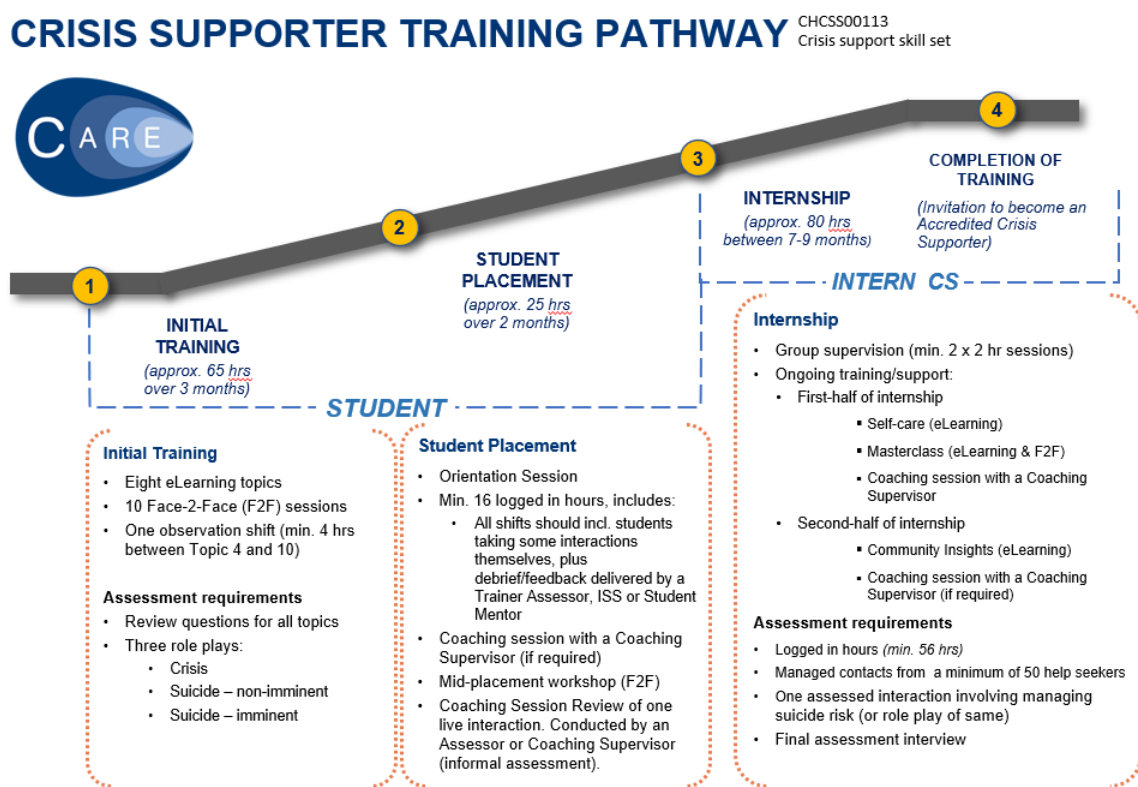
CRISIS SUPPORTER TRAINING PATHWAY

CHCSS00113
Crisis support skill set

CARE

1

INITIAL TRAINING
(approx. 65 hrs over 3 months)

2

STUDENT PLACEMENT
(approx. 25 hrs over 2 months)

3

INTERNSHIP
(approx. 80 hrs between 7-9 months)

4

COMPLETION OF TRAINING
(Invitation to become an Accredited Crisis Supporter)

STUDENT

INTERN CS

Initial Training
- Eight eLearning topics
- 10 Face-2-Face (F2F) sessions
- One observation shift (min. 4 hrs between Topic 4 and 10)

Assessment requirements
- Review questions for all topics
- Three role plays:
  - Crisis
  - Suicide – non-imminent
  - Suicide – imminent

Student Placement
- Orientation Session
- Min. 16 logged in hours, includes:
  - All shifts should incl. students taking some interactions themselves, plus debrief/feedback delivered by a Trainer Assessor, ISS or Student Mentor
- Coaching session with a Coaching Supervisor (if required)
- Mid-placement workshop (F2F)
- Coaching Session Review of one live interaction. Conducted by an Assessor or Coaching Supervisor (informal assessment).

Internship
- Group supervision (min. 2 x 2 hr sessions)
- Ongoing training/support:
  - First-half of internship
    - Self-care (eLearning)
    - Masterclass (eLearning & F2F)
    - Coaching session with a Coaching Supervisor
  - Second-half of internship
    - Community Insights (eLearning)
    - Coaching session with a Coaching Supervisor (if required)

Assessment requirements
- Logged in hours (min. 56 hrs)
- Managed contacts from a minimum of 50 help seekers
- One assessed interaction involving managing suicide risk (or role play of same)
- Final assessment interview